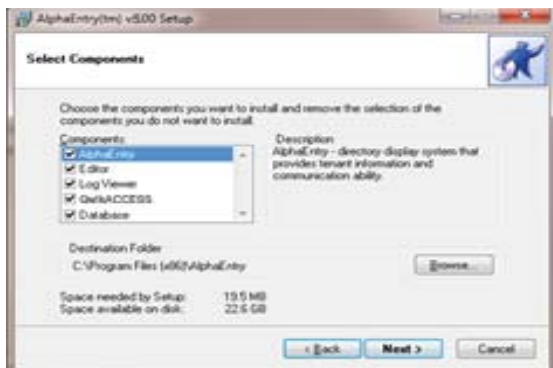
AlphaEntry(tm) v8.00 Setup

Select Components

Choose the components you want to install and remove the selection of the components you do not want to install.

Components
AlphaEntry
Editor
Log Viewer
QwikACCESS
Database

Description
AlphaEntry - directory display system that provides tenant information and communication ability.

Destination Folder
C:\Program Files (x86)\AlphaEntry

Browse...

Space needed by Setup: 19.5 MB
Space available on disk: 22.6 GB

< Back Next > Cancel